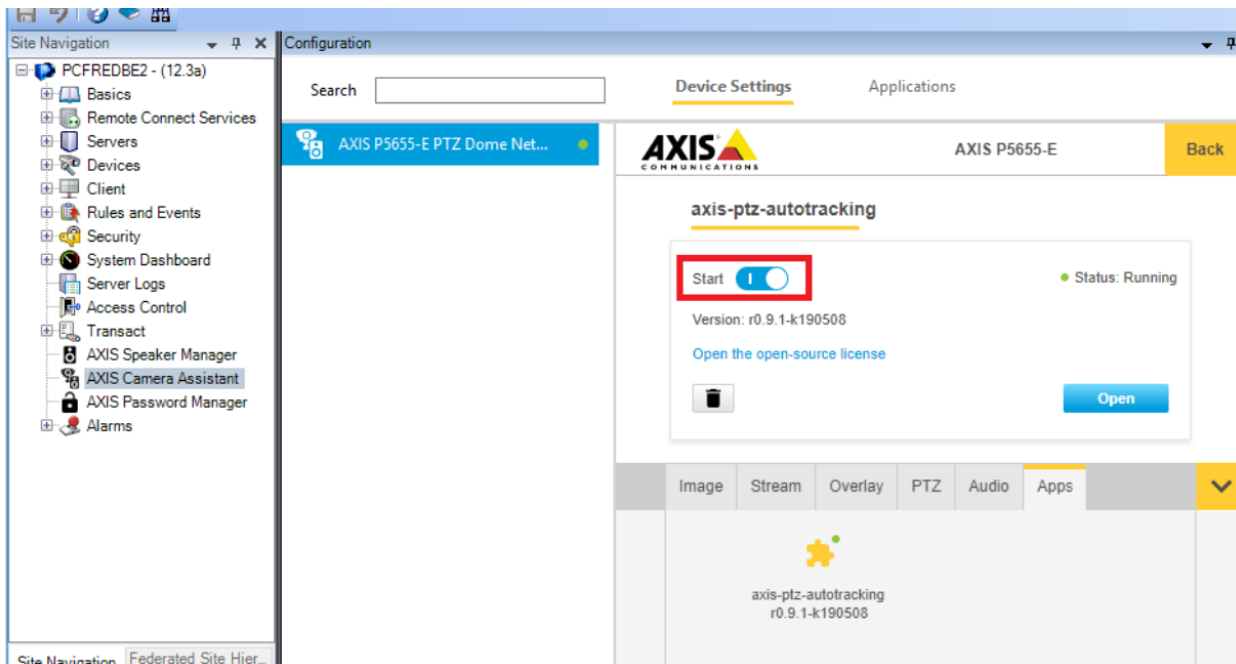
Site Navigation
PCFREDBE2 - (12.3a)
Basics
Remote Connect Services
Servers
Devices
Client
Rules and Events
Security
System Dashboard
Server Logs
Access Control
Transact
AXIS Speaker Manager
AXIS Camera Assistant
AXIS Password Manager
Alarms
Site Navigation
Federated Site Hier...

Configuration
Search
Device Settings
Applications
AXIS P5655-E PTZ Dome Net...
AXIS COMMUNICATIONS
AXIS P5655-E
Back
axis-ptz-autotracking
Start
Status: Running
Version: r0.9.1-k190508
Open the open-source license
Open
Image
Stream
Overlay
PTZ
Audio
Apps
axis-ptz-autotracking
r0.9.1-k190508